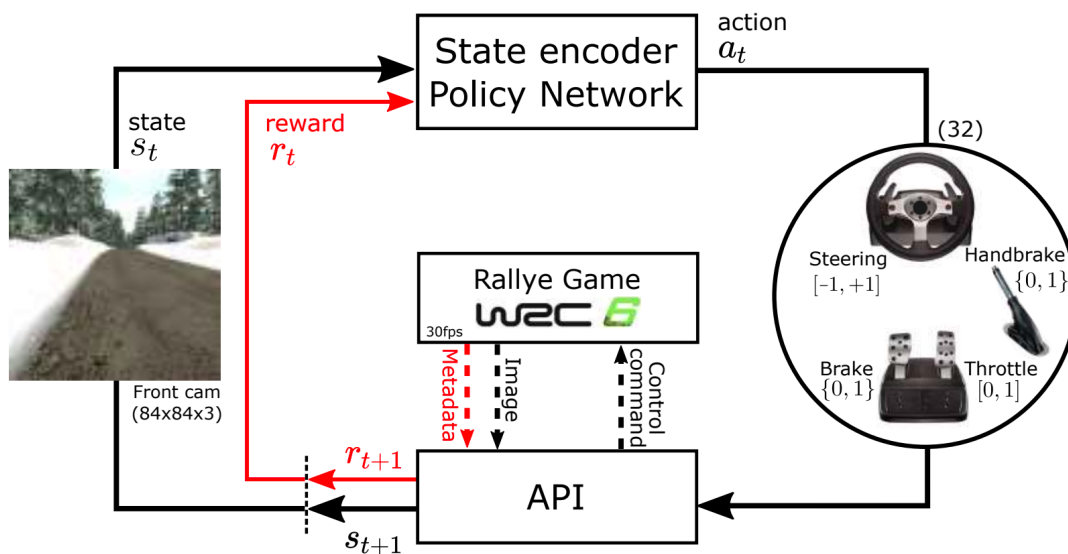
State encoder
Policy Network

action
$a_t$

state
$s_t$

reward
$r_t$

(32)

Steering
$[-1, +1]$

Handbrake
$\{0, 1\}$

Brake
$\{0, 1\}$

Throttle
$[0, 1]$

Rallye Game
WRC 6
30fps

Metadata

Image

Control command

Front cam
(84x84x3)

$r_{t+1}$

API

$s_{t+1}$